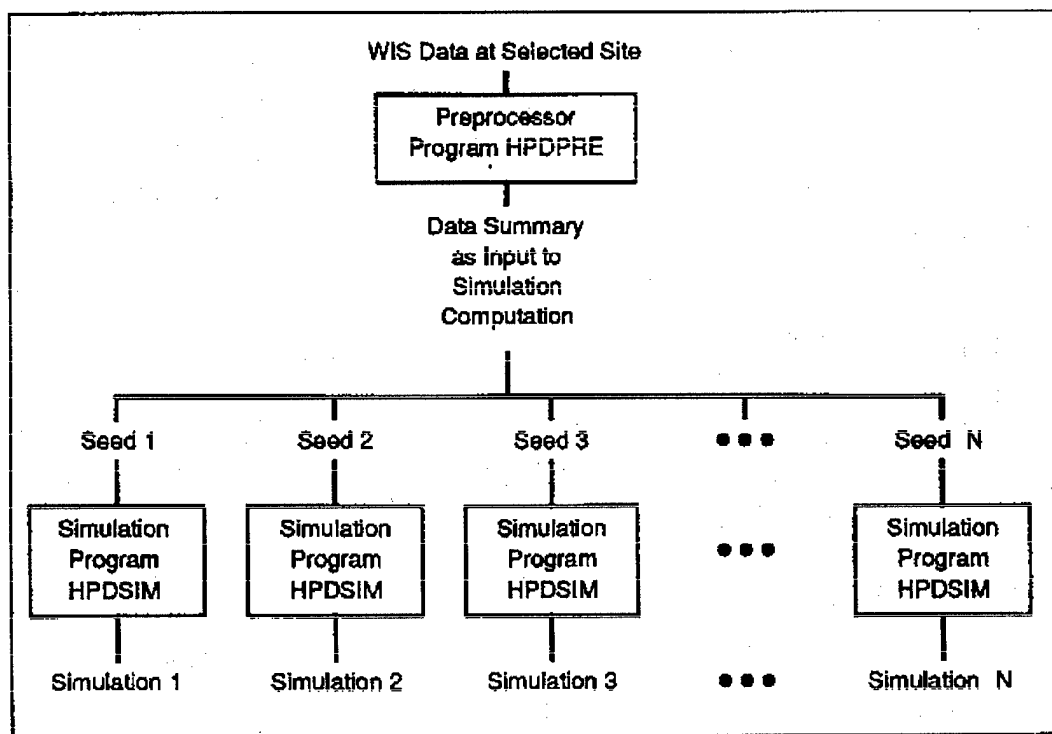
WIS Data at Selected Site

Preprocessor Program HPDPRE

Data Summary as Input to Simulation Computation

Seed 1

Seed 2

Seed 3

•••

Seed N

Simulation Program HPDSIM

Simulation Program HPDSIM

Simulation Program HPDSIM

•••

Simulation Program HPDSIM

Simulation 1

Simulation 2

Simulation 3

•••

Simulation N